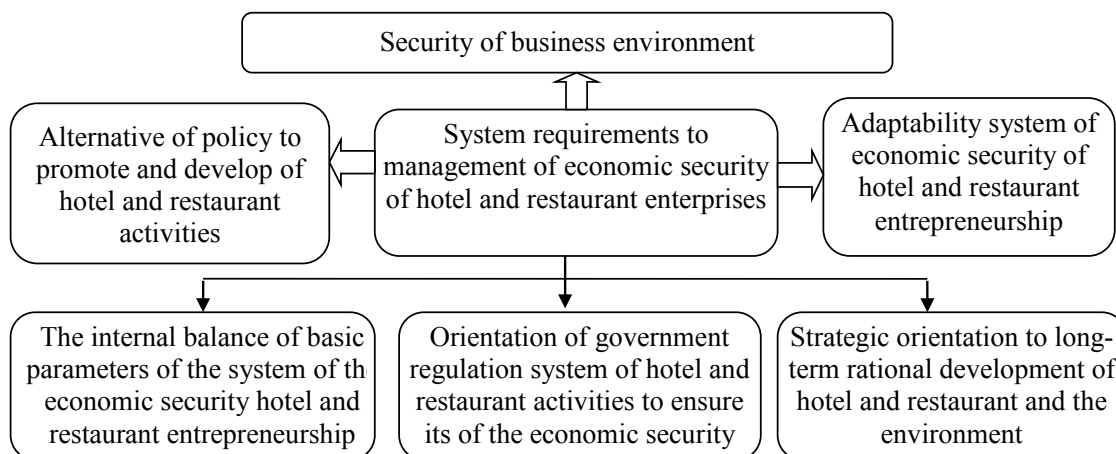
Security of business environment

Alternative of policy to promote and develop of hotel and restaurant activities

System requirements to management of economic security of hotel and restaurant enterprises

Adaptability system of economic security of hotel and restaurant entrepreneurship

The internal balance of basic parameters of the system of th economic security hotel and restaurant entrepreneurship

Orientation of government regulation system of hotel and restaurant activities to ensure its of the economic security

Strategic orientation to long-term rational development of hotel and restaurant and the environment